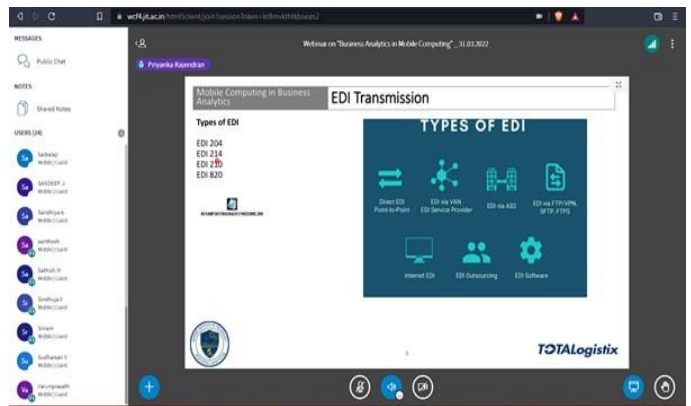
wcf4.jit.ac.in/html5client/join?sessionToken=kr8mxthtkbsean2

MESSAGES

Public Chat

NOTES

Shared Notes

USERS (24)

Sa Sailaja (Mobile) (Guest)

Sa SANDEEP J (Mobile) (Guest)

Sa Sandhya k (Mobile) (Guest)

sa santhosh (Mobile) (Guest)

Sa Sathish M (Mobile) (Guest)

Si Sindhuja V (Mobile) (Guest)

Sr Sriram (Mobile) (Guest)

Su Sudharsan V (Mobile) (Guest)

Va Varunprasath (Mobile) (Guest)

Webinar on "Business Analytics in Mobile Computing" _ 31.03.2022

Priyanka Rajendran

Mobile Computing in Business Analytics

EDI Transmission

Types of EDI

EDI 204
EDI 214
EDI 210
EDI 820

TYPES OF EDI

Direct EDI Point-to-Point

EDI via VAN EDI Service Provider

EDI via AS2

EDI via FTP/VPN, SFTP, FTPS

Internet EDI

EDI Outsourcing

EDI Software

TOTALogistix